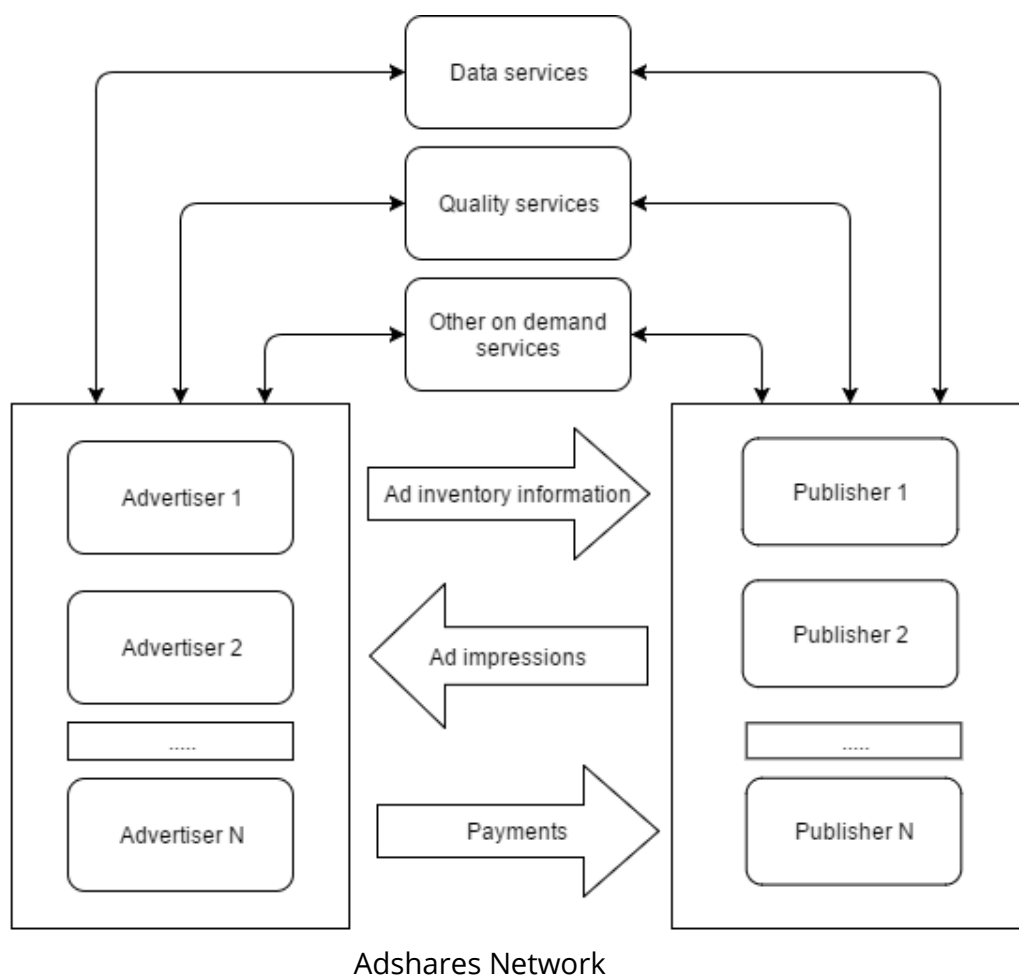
Data services

Quality services

Other on demand services

Advertiser 1

Advertiser 2

.....

Advertiser N

Ad inventory information

Ad impressions

Payments

Publisher 1

Publisher 2

.....

Publisher N

Adshares Network